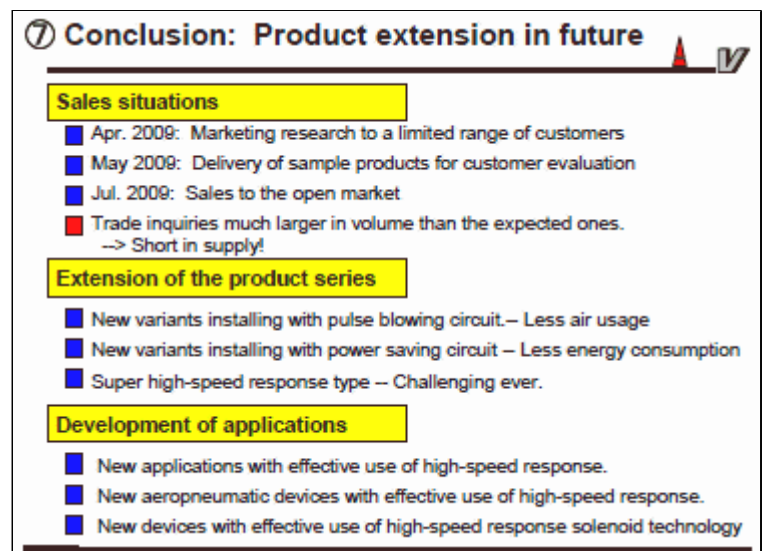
⑦ Conclusion: Product extension in future

Sales situations

Apr. 2009: Marketing research to a limited range of customers

May 2009: Delivery of sample products for customer evaluation

Jul. 2009: Sales to the open market

Trade inquiries much larger in volume than the expected ones. --> Short in supply!

Extension of the product series

New variants installing with pulse blowing circuit.– Less air usage

New variants installing with power saving circuit – Less energy consumption

Super high-speed response type -- Challenging ever.

Development of applications

New applications with effective use of high-speed response.

New aeropneumatic devices with effective use of high-speed response.

New devices with effective use of high-speed response solenoid technology